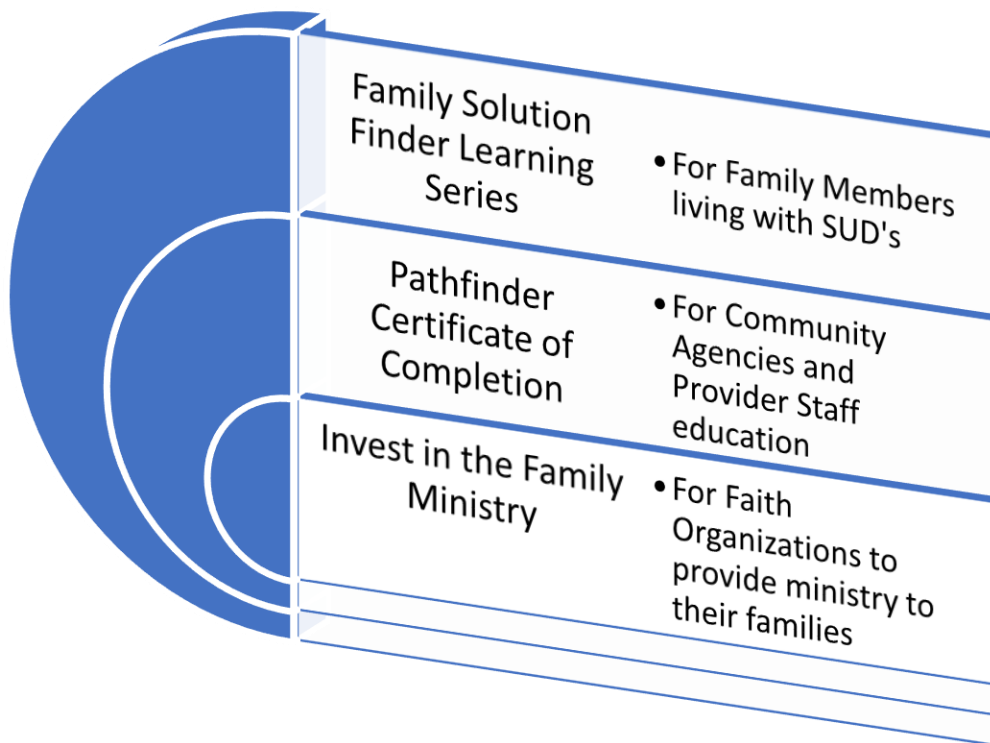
Family Solution Finder Learning Series

• For Family Members living with SUD's

Pathfinder Certificate of Completion

• For Community Agencies and Provider Staff education

Invest in the Family Ministry

• For Faith Organizations to provide ministry to their families